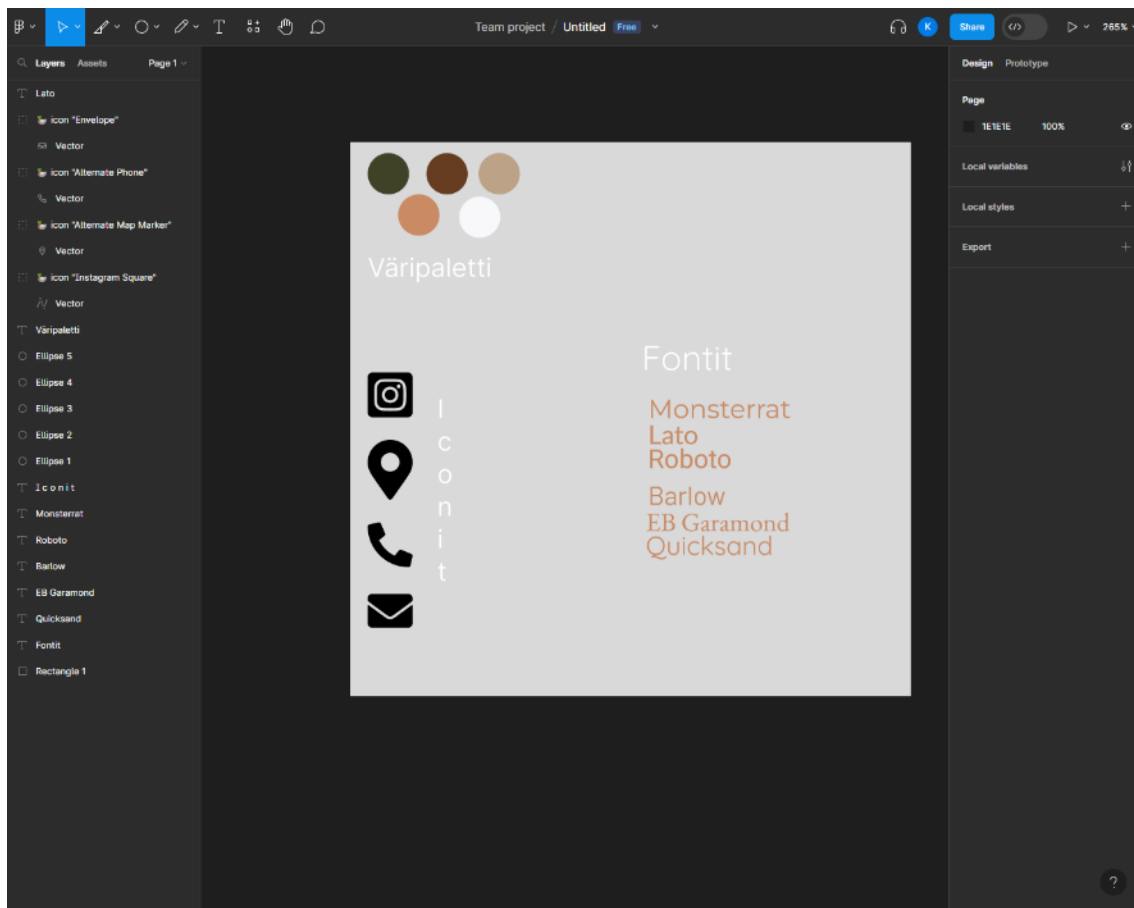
T

Team project / Untitled Free

K Share 265%

Layers Assets Page 1

Lato
icon "Envelope"
Vector
icon "Alternate Phone"
Vector
icon "Alternate Map Marker"
Vector
icon "Instagram Square"
Vector
Väripaletti
Ellipse 5
Ellipse 4
Ellipse 3
Ellipse 2
Ellipse 1
Iconit
Monsterrat
Roboto
Barlow
EB Garamond
Quicksand
Fontit
Rectangle 1

Väripaletti

Iconit

Fontit

Monsterrat
Lato
Roboto
Barlow
EB Garamond
Quicksand

Design Prototype

Page
1E1E1E 100%

Local variables

Local styles

Export

?